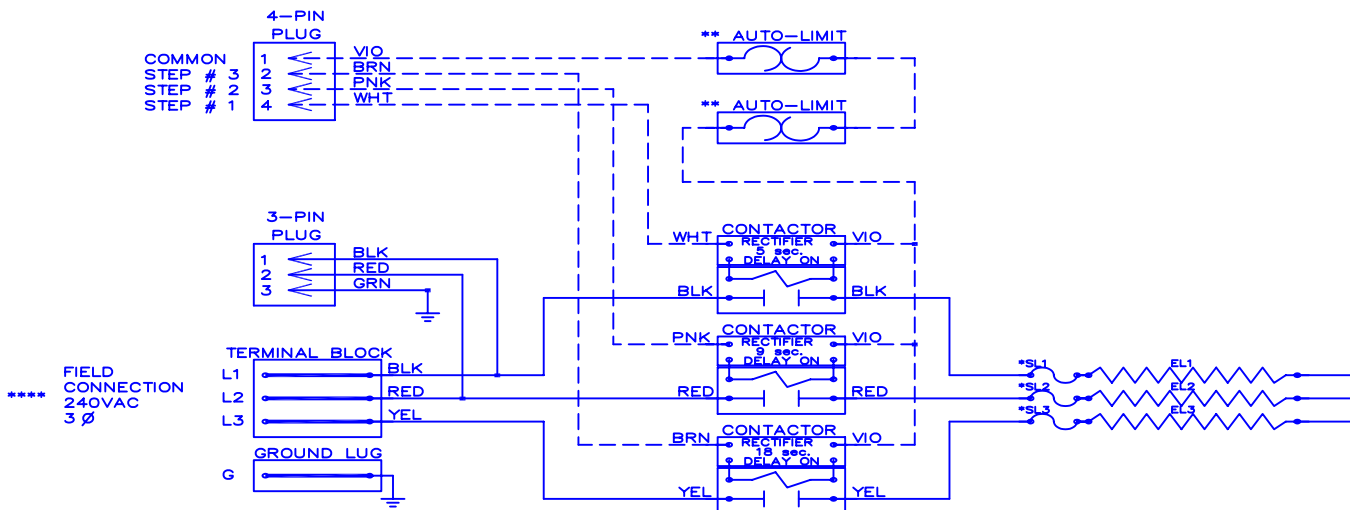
4-PIN
PLUG

COMMON 1
STEP # 3 2
STEP # 2 3
STEP # 1 4

VIO
BRN
PNK
WHT

** AUTO-LIMIT

** AUTO-LIMIT

3-PIN
PLUG

1
2
3

BLK
RED
GRN

WHT CONTACTOR VIO
RECTIFIER
5 sec.
DELAY ON

BLK BLK

PNK CONTACTOR VIO
RECTIFIER
9 sec.
DELAY ON

RED RED

BRN CONTACTOR VIO
RECTIFIER
18 sec.
DELAY ON

YEL YEL

**** FIELD
CONNECTION
240VAC
3 Ø

TERMINAL BLOCK
L1 BLK
L2 RED
L3 YEL

GROUND LUG
G

*SL1 EL1
*SL2 EL2
*SL3 EL3